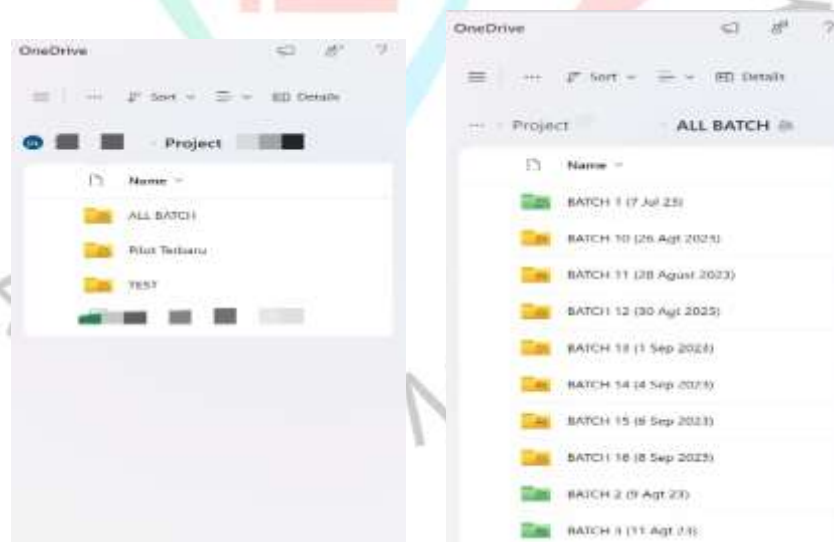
OneDrive

Sort Details

Project

Name

ALL BATCH

Pilot Terbaru

TEST

OneDrive

Sort Details

Project ALL BATCH

Name

BATCH 1 (7 Jul 23)

BATCH 10 (26 Agt 2023)

BATCH 11 (28 Agust 2023)

BATCH 12 (30 Agt 2023)

BATCH 13 (1 Sep 2023)

BATCH 14 (4 Sep 2023)

BATCH 15 (6 Sep 2023)

BATCH 16 (8 Sep 2023)

BATCH 2 (9 Agt 23)

BATCH 3 (11 Agt 23)